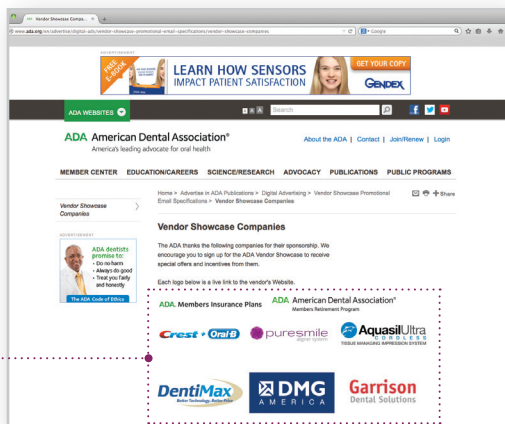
Vendor Showcase Compa... ×

www.ada.org/en/advertise/digital-ads/vendor-showcase-promotional-email-specifications/vendor-showcase-companies

Google

ADVERTISEMENT

FREE E-BOOK

LEARN HOW SENSORS IMPACT PATIENT SATISFACTION

GET YOUR COPY

GENDEX

ADA WEBSITES

A A A Search

ADA American Dental Association®
America's leading advocate for oral health

About the ADA | Contact | Join/Renew | Login

MEMBER CENTER EDUCATION/CAREERS SCIENCE/RESEARCH ADVOCACY PUBLICATIONS PUBLIC PROGRAMS

Vendor Showcase Companies

ADVERTISEMENT

ADA dentists promise to:
• Do no harm
• Always do good
• Treat you fairly and honestly

The ADA Code of Ethics

Home > Advertise in ADA Publications > Digital Advertising > Vendor Showcase Promotional Email Specifications > Vendor Showcase Companies

Share

Vendor Showcase Companies

The ADA thanks the following companies for their sponsorship. We encourage you to sign up for the ADA Vendor Showcase to receive special offers and incentives from them.

Each logo below is a live link to the vendor's Website.

ADA. Members Insurance Plans

ADA American Dental Association® Members Retirement Program

Crest + Oral-B

puresmile aligner system

AquasilUltra CORDLESS TISSUE MANAGING IMPRESSION SYSTEM

DentiMax Better Technology. Better Price

DMG AMERICA

Garrison Dental Solutions